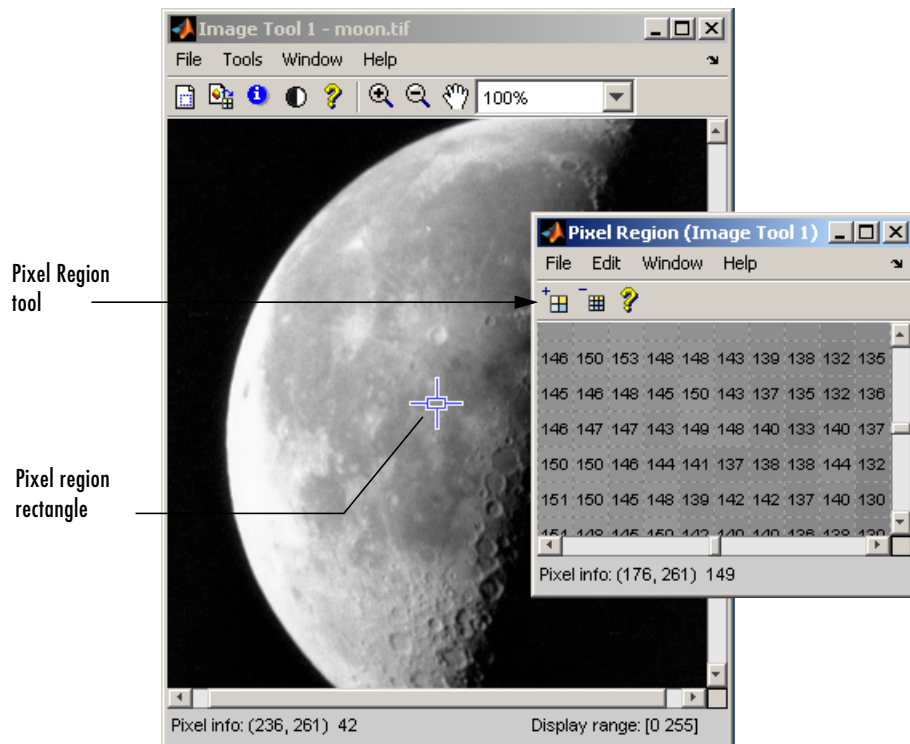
Image Tool 1 - moon.tif

File Tools Window Help

100%

Pixel Region tool

Pixel region rectangle

Pixel Region (Image Tool 1)

File Edit Window Help

| 146 | 150 | 153 | 148 | 148 | 143 | 139 | 138 | 132 | 135 |
|---|---|---|---|---|---|---|---|---|---|
| 145 | 146 | 148 | 145 | 150 | 143 | 137 | 135 | 132 | 136 |
| 146 | 147 | 147 | 143 | 149 | 148 | 140 | 133 | 140 | 137 |
| 150 | 150 | 146 | 144 | 141 | 137 | 138 | 138 | 144 | 132 |
| 151 | 150 | 145 | 148 | 139 | 142 | 142 | 137 | 140 | 130 |
| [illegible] | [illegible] | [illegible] | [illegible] | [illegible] | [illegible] | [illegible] | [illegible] | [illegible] | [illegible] |

Pixel info: (176, 261) 149

Pixel info: (236, 261) 42

Display range: [0 255]